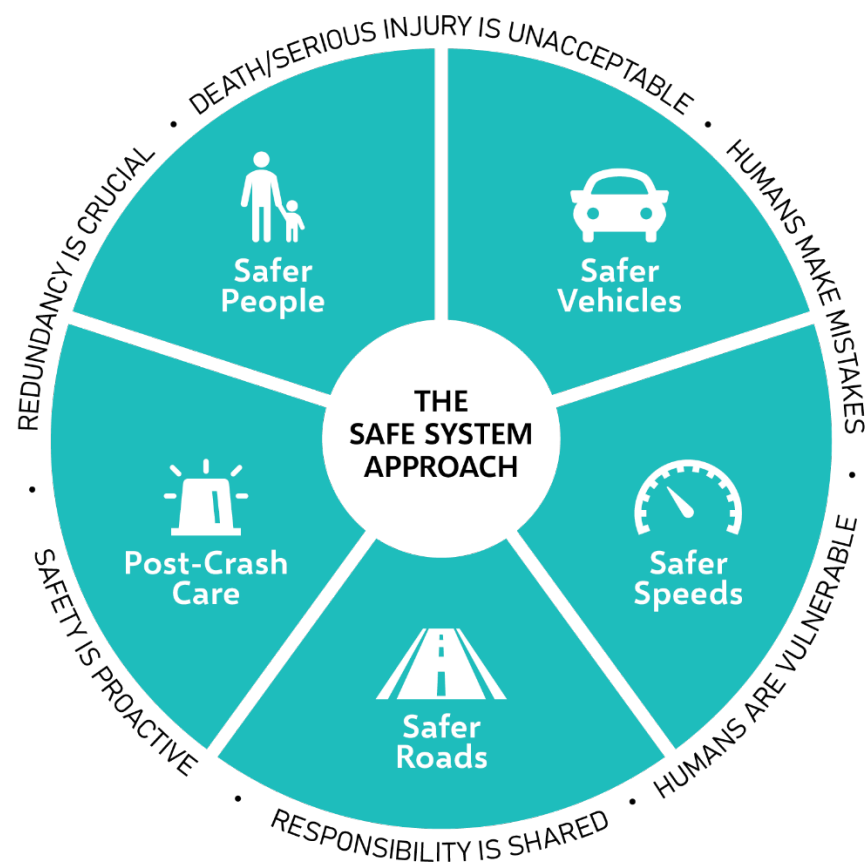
DEATH/SERIOUS INJURY IS UNACCEPTABLE • HUMANS MAKE MISTAKES • HUMANS ARE VULNERABLE • RESPONSIBILITY IS SHARED • SAFETY IS PROACTIVE • REDUNDANCY IS CRUCIAL •

THE SAFE SYSTEM APPROACH

Safer People

Safer Vehicles

Safer Speeds

Safer Roads

Post-Crash Care